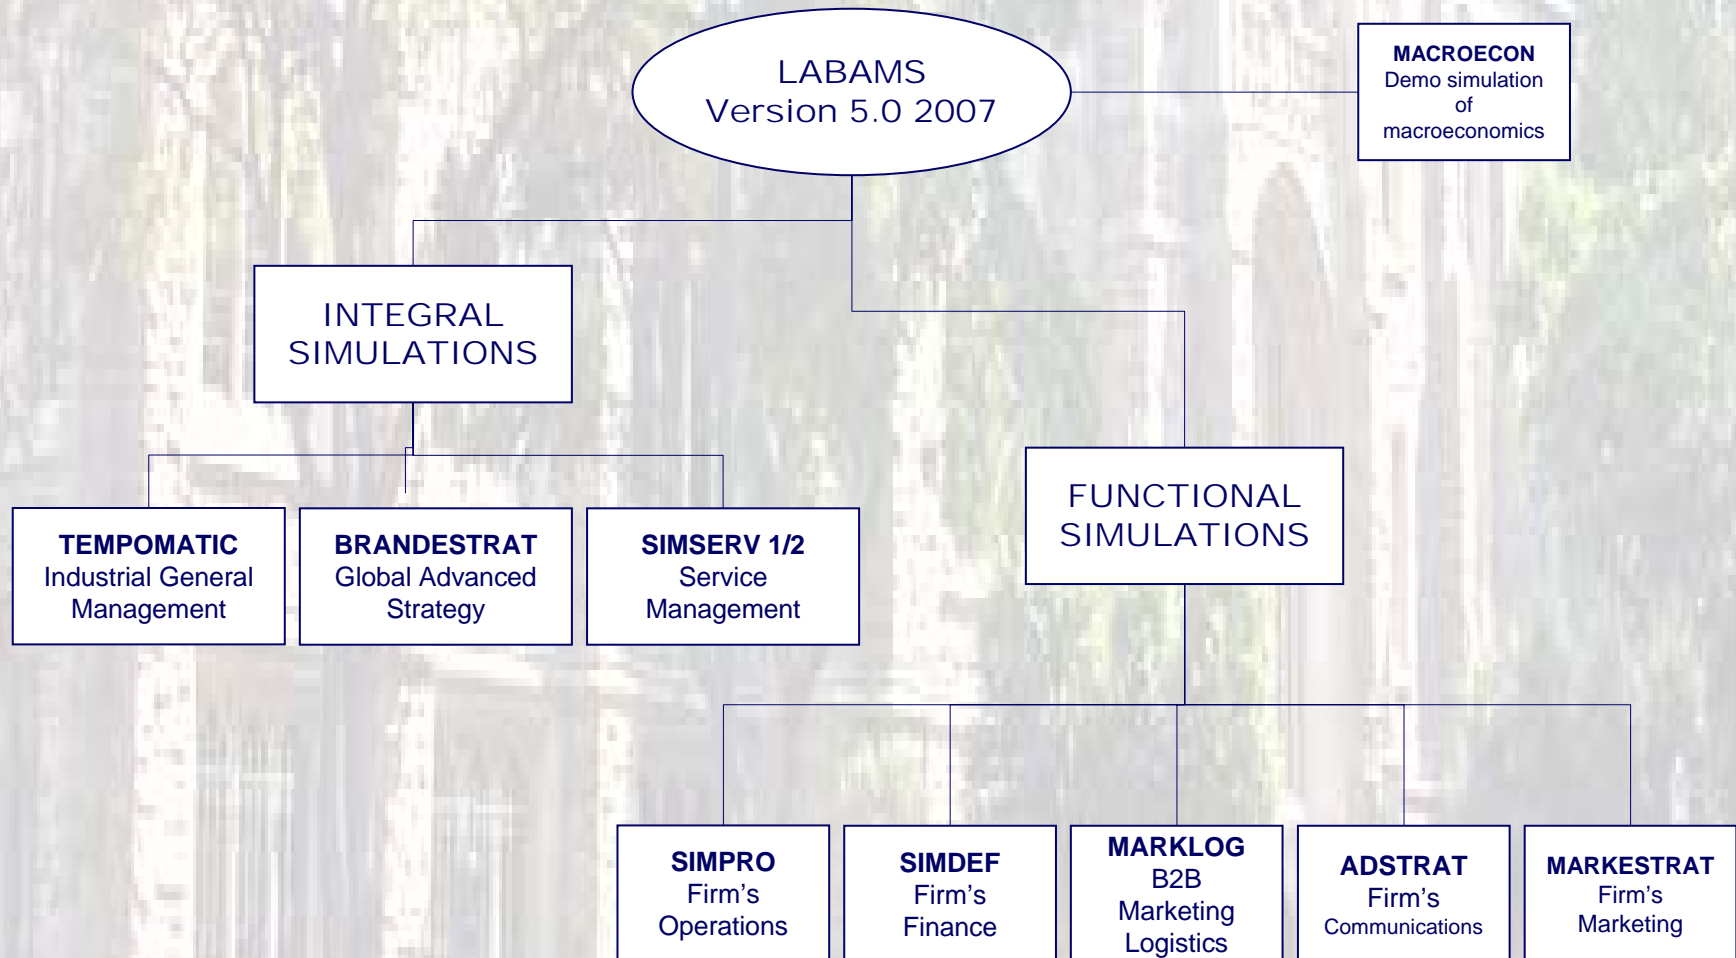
LABAMS
Version 5.0 2007

MACROECON
Demo simulation of macroeconomics

INTEGRAL SIMULATIONS

TEMPOMATIC
Industrial General Management

BRANDESTRAT
Global Advanced Strategy

SIMSERV 1/2
Service Management

FUNCTIONAL SIMULATIONS

SIMPRO
Firm's Operations

SIMDEF
Firm's Finance

MARKLOG
B2B Marketing Logistics

ADSTRAT
Firm's Communications

MARKESTRAT
Firm's Marketing